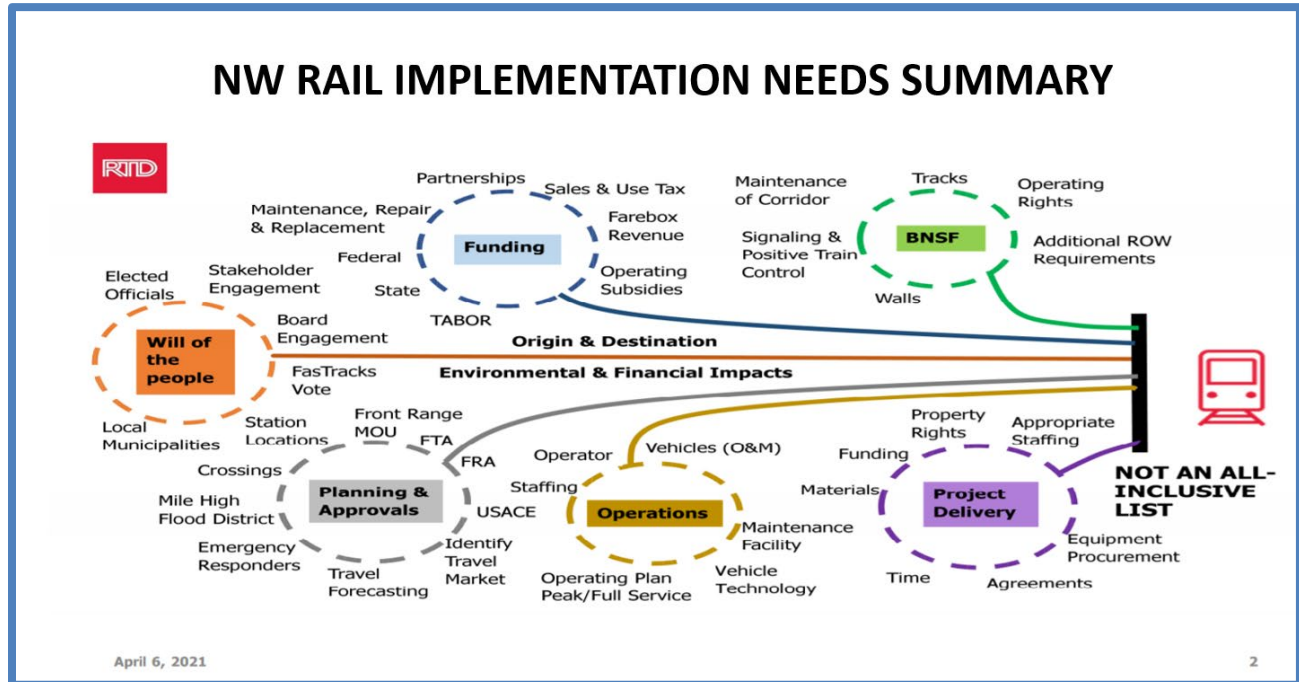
NW RAIL IMPLEMENTATION NEEDS SUMMARY

RTD

Partnerships
Sales & Use Tax
Maintenance, Repair & Replacement
Farebox Revenue
Funding
Federal
State
Operating Subsidies
TABOR

Maintenance of Corridor
Tracks
Operating Rights
Signaling & Positive Train Control
BNSF
Additional ROW Requirements
Walls

Elected Officials
Stakeholder Engagement
Board Engagement
Will of the people
FasTracks Vote
Local Municipalities

Origin & Destination
Environmental & Financial Impacts

Station Locations
Front Range MOU
FTA
FRA
Crossings
Mile High Flood District
Planning & Approvals
USACE
Emergency Responders
Travel Forecasting
Identify Travel Market

Operator
Vehicles (O&M)
Staffing
Operations
Maintenance Facility
Operating Plan Peak/Full Service
Vehicle Technology

Property Rights
Appropriate Staffing
Funding
Materials
Project Delivery
Equipment Procurement
Time
Agreements

NOT AN ALL-INCLUSIVE LIST

April 6, 2021
2